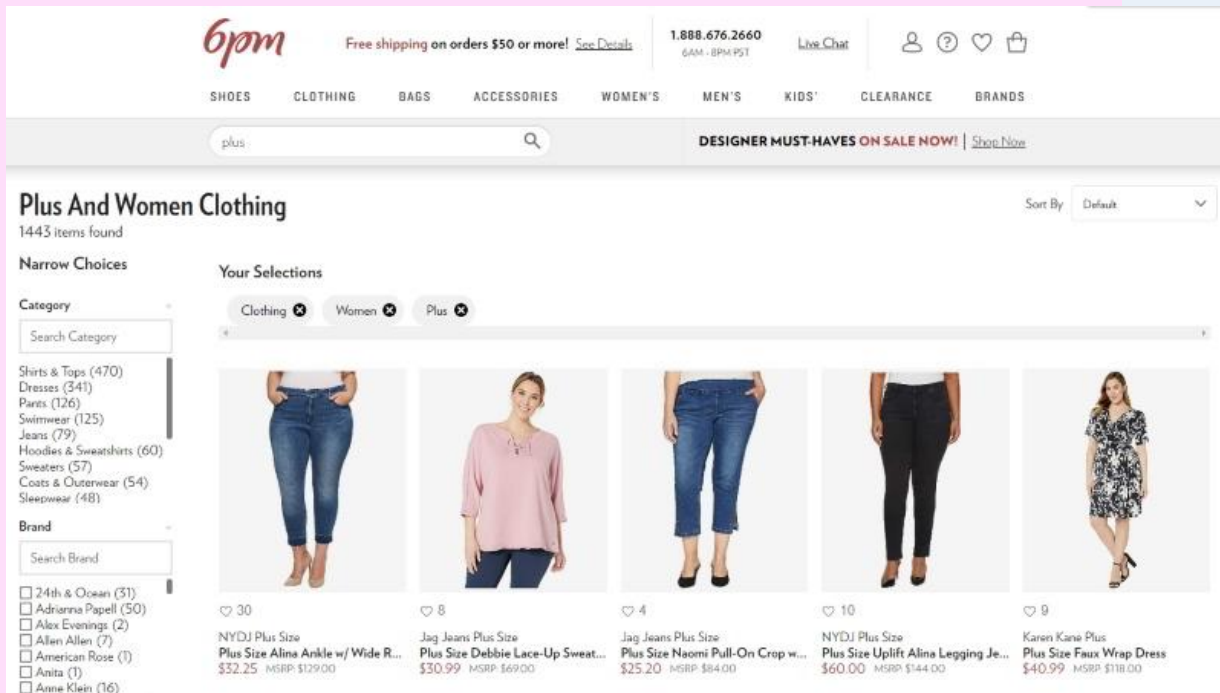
6pm

Free shipping on orders $50 or more! See Details

1.888.676.2660
6AM - 8PM PST

Live Chat

SHOES CLOTHING BAGS ACCESSORIES WOMEN'S MEN'S KIDS' CLEARANCE BRANDS

plus

DESIGNER MUST-HAVES ON SALE NOW! | Shop Now

Plus And Women Clothing
1443 items found

Sort By Default

Narrow Choices

Category

Search Category

Shirts & Tops (470)
Dresses (341)
Pants (126)
Swimwear (125)
Jeans (79)
Hoodies & Sweatshirts (60)
Sweaters (57)
Coats & Outerwear (54)
Sleepwear (48)

Brand

Search Brand

☐ 24th & Ocean (31)
☐ Adrianna Papell (50)
☐ Alex Evenings (2)
☐ Allen Allen (7)
☐ American Rose (1)
☐ Anita (1)
☐ Anne Klein (16)

Your Selections

Clothing Women Plus

♡ 30
NYDJ Plus Size
Plus Size Alina Ankle w/ Wide R...
$32.25 MSRP: $129.00

♡ 8
Jag Jeans Plus Size
Plus Size Debbie Lace-Up Sweat...
$30.99 MSRP: $69.00

♡ 4
Jag Jeans Plus Size
Plus Size Naomi Pull-On Crop w...
$25.20 MSRP: $84.00

♡ 10
NYDJ Plus Size
Plus Size Uplift Alina Legging Je...
$60.00 MSRP: $144.00

♡ 9
Karen Kane Plus
Plus Size Faux Wrap Dress
$40.99 MSRP: $118.00